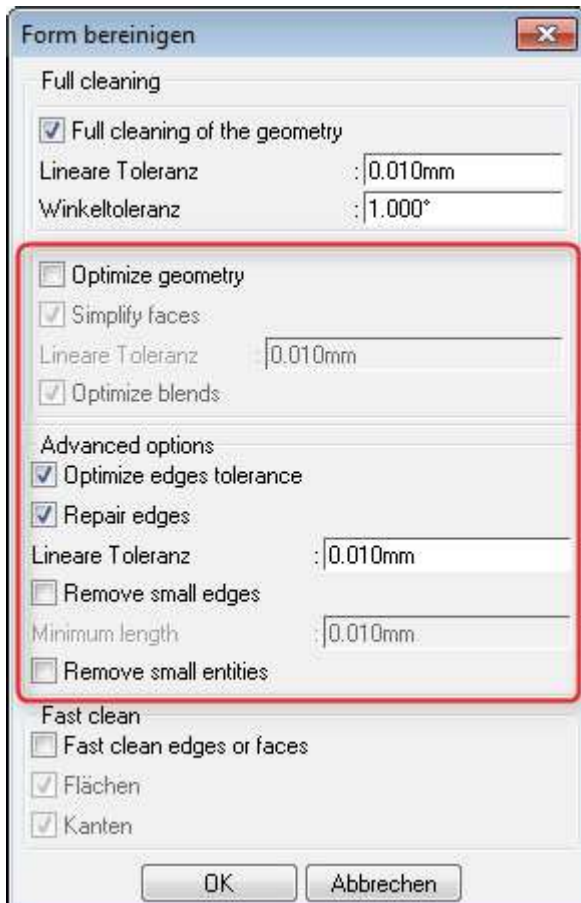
Form bereinigen

Full cleaning

Full cleaning of the geometry

Lineare Toleranz : 0.010mm

Winkeltoleranz : 1.000°

Optimize geometry

Simplify faces

Lineare Toleranz 0.010mm

Optimize blends

Advanced options

Optimize edges tolerance

Repair edges

Lineare Toleranz : 0.010mm

Remove small edges

Minimum length : 0.010mm

Remove small entities

Fast clean

Fast clean edges or faces

Flächen

Kanten

OK Abbrechen